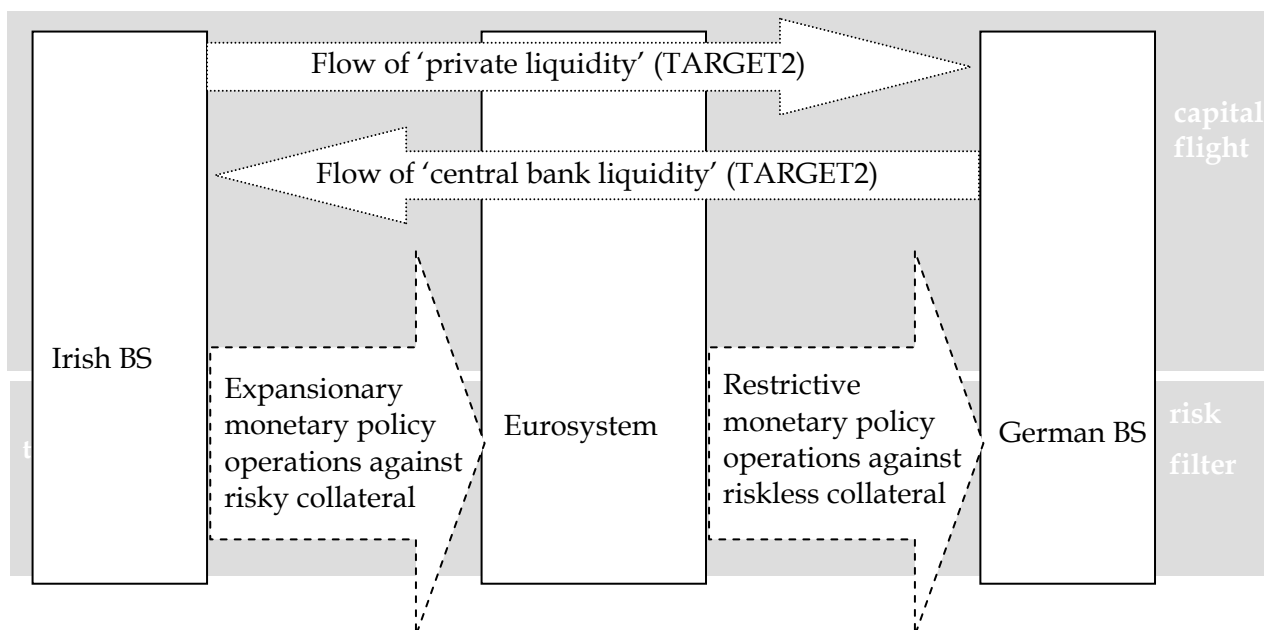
Flow of 'private liquidity' (TARGET2)

capital flight

Flow of 'central bank liquidity' (TARGET2)

Irish BS

Expansionary monetary policy operations against risky collateral

Eurosystem

Restrictive monetary policy operations against riskless collateral

German BS

risk filter

t